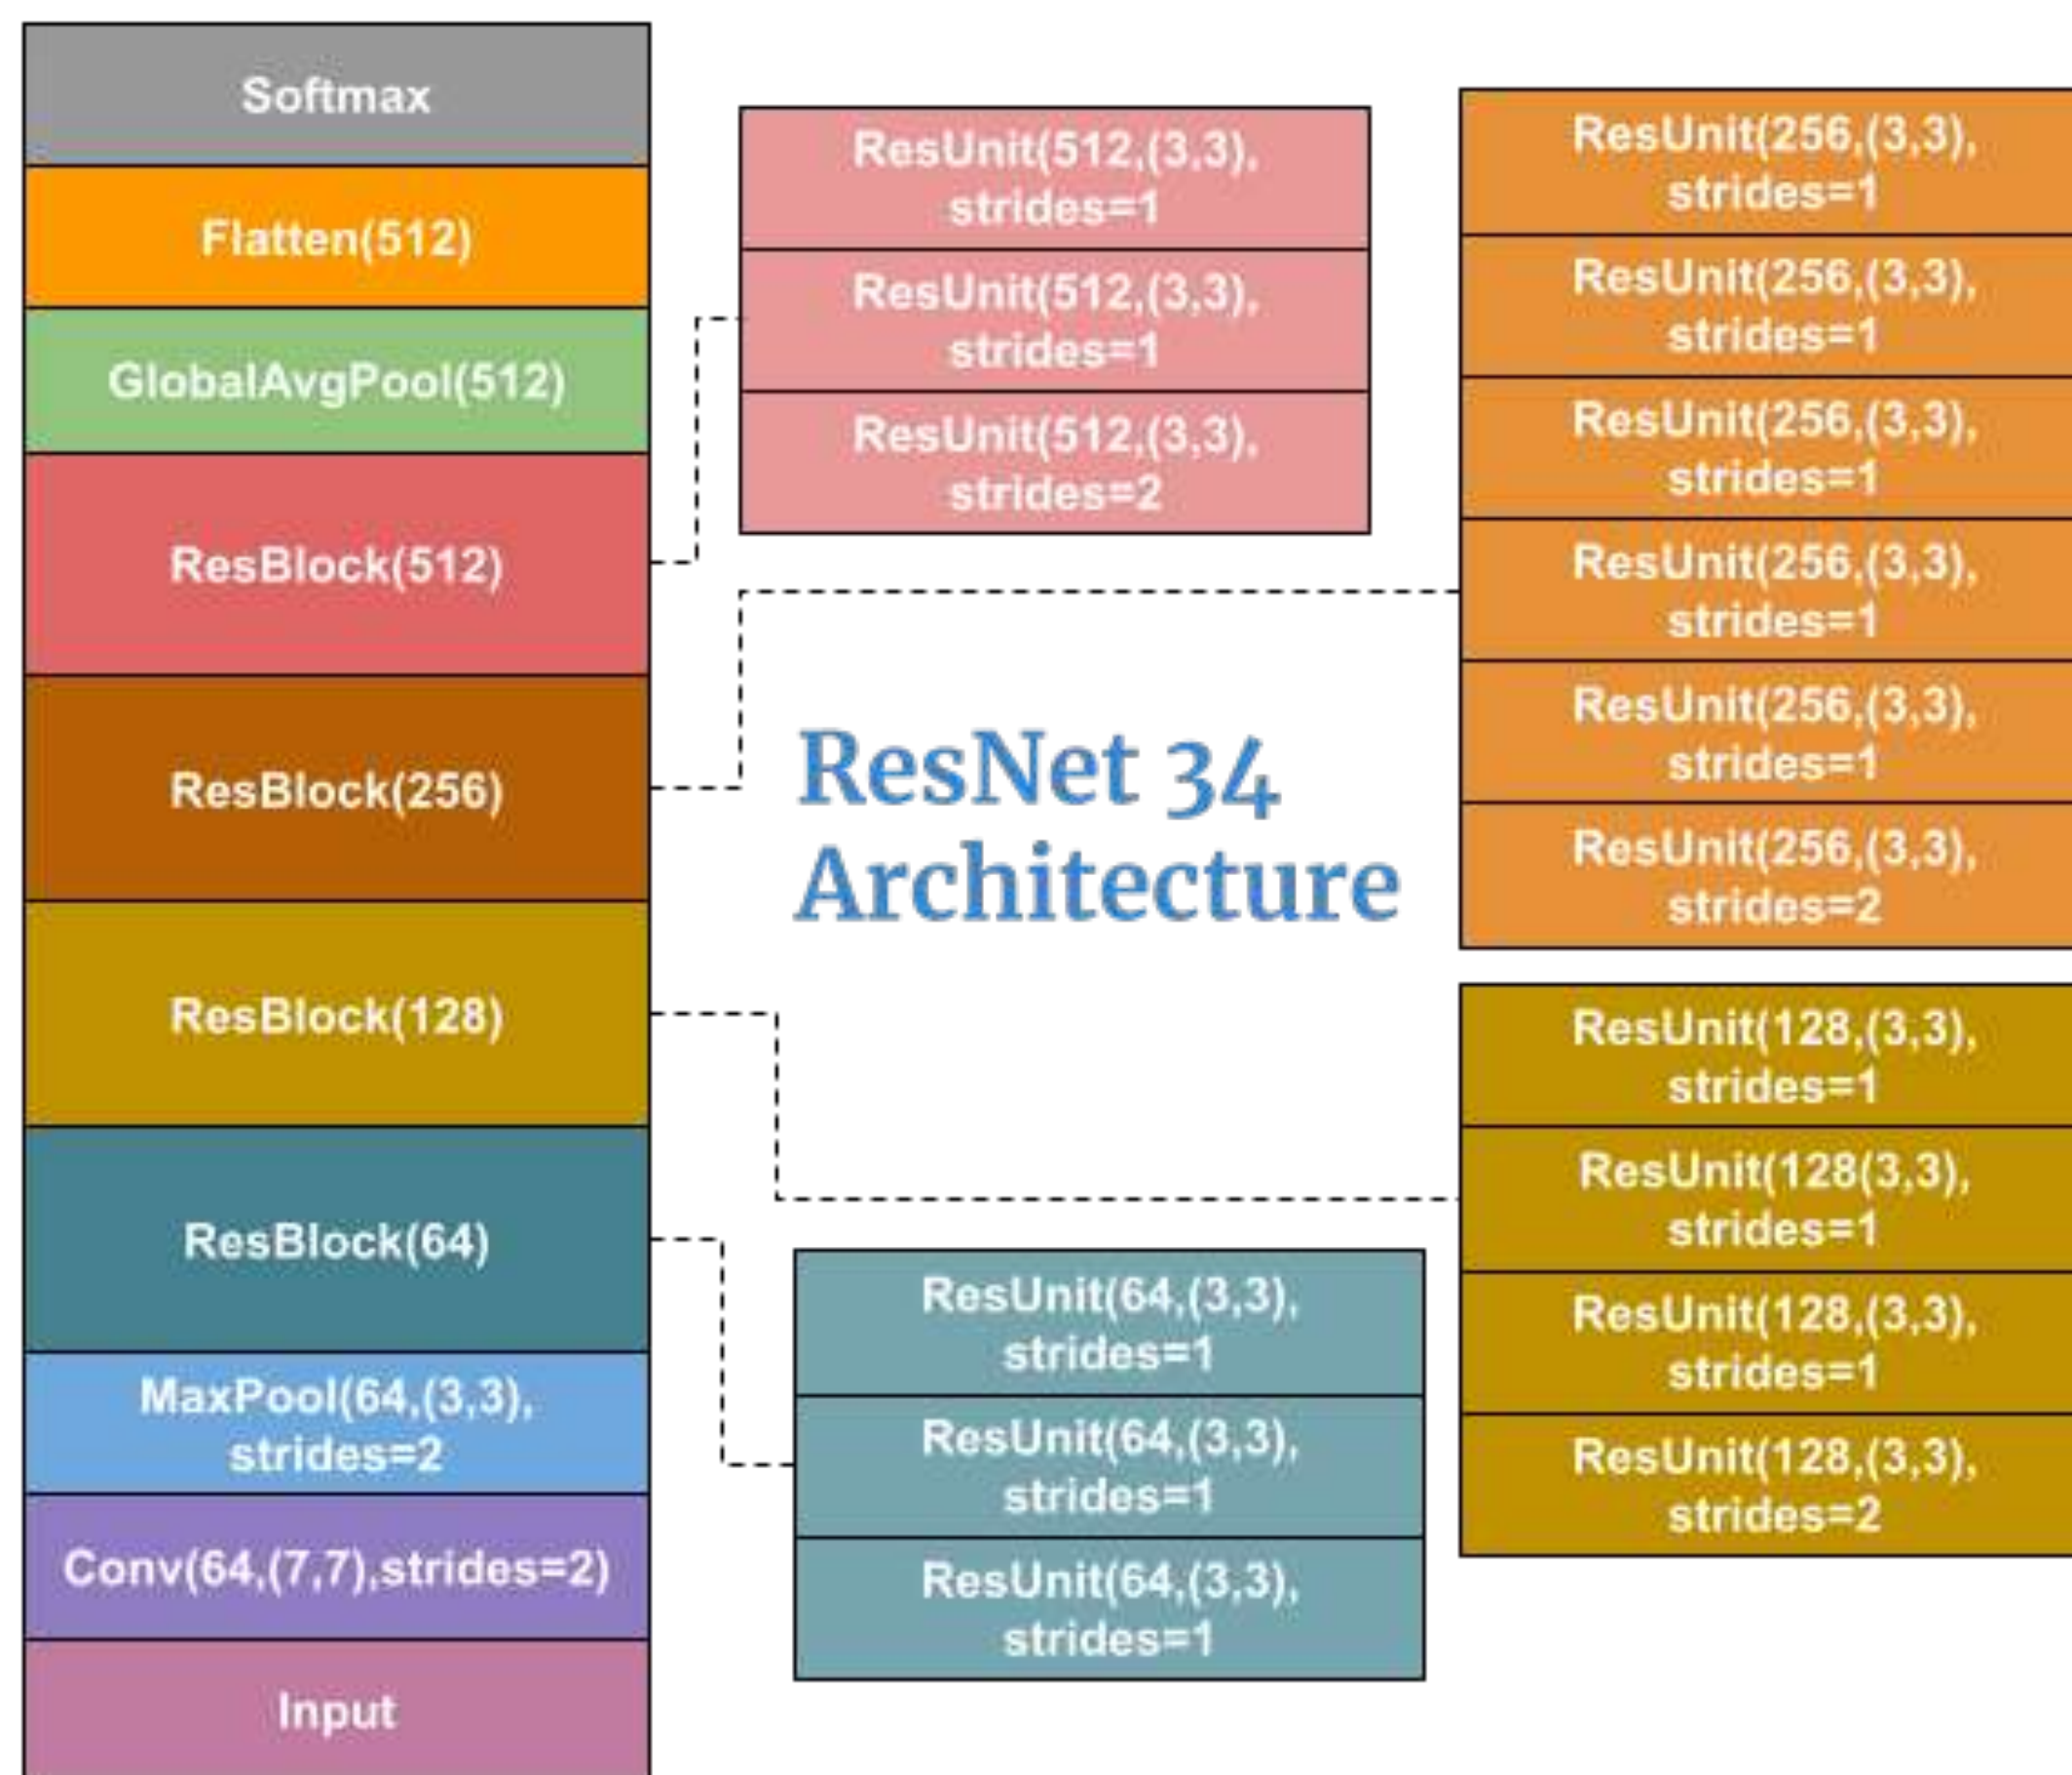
Softmax

Flatten(512)

GlobalAvgPool(512)

ResBlock(512)

ResBlock(256)

ResBlock(128)

ResBlock(64)

MaxPool(64,(3,3), strides=2

Conv(64,(7,7),strides=2)

Input

ResUnit(512,(3,3), strides=1

ResUnit(512,(3,3), strides=1

ResUnit(512,(3,3), strides=2

ResNet 34 Architecture

ResUnit(256,(3,3), strides=1

ResUnit(256,(3,3), strides=1

ResUnit(256,(3,3), strides=1

ResUnit(256,(3,3), strides=1

ResUnit(256,(3,3), strides=1

ResUnit(256,(3,3), strides=2

ResUnit(128,(3,3), strides=1

ResUnit(128(3,3), strides=1

ResUnit(128,(3,3), strides=1

ResUnit(128,(3,3), strides=2

ResUnit(64,(3,3), strides=1

ResUnit(64,(3,3), strides=1

ResUnit(64,(3,3), strides=1